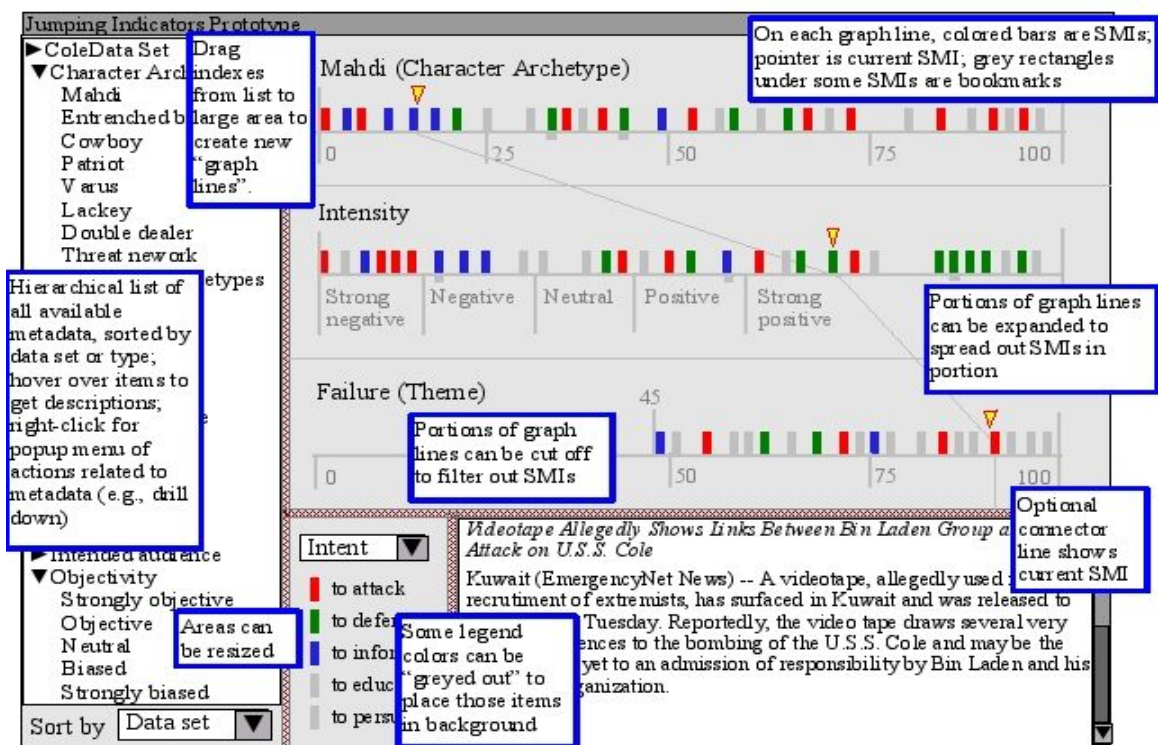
Jumping Indicators Prototype

►ColeData Set
▼Character Arch
Mahdi
Entrenched b
Cowboy
Patriot
Varus
Lackey
Double dealer
Threat nework
etypes

Drag indexes from list to large area to create new "graph lines".

Hierarchical list of all available metadata, sorted by data set or type; hover over items to get descriptions; right-click for popup menu of actions related to metadata (e.g., drill down)

►Intended audience
▼Objectivity
Strongly objective
Objective
Neutral
Biased
Strongly biased

Areas can be resized

Sort by Data set

On each graph line, colored bars are SMIs; pointer is current SMI; grey rectangles under some SMIs are bookmarks

Mahdi (Character Archetype)

0 25 50 75 100

Intensity

Strong negative | Negative | Neutral | Positive | Strong positive

Portions of graph lines can be expanded to spread out SMIs in portion

Failure (Theme)

45

Portions of graph lines can be cut off to filter out SMIs

0 50 75 100

Optional connector line shows current SMI

Intent

to attack
to defe
to infor
to educ
to pers

Some legend colors can be "greyed out" to place those items in background

Videotape Allegedly Shows Links Between Bin Laden Group a Attack on U.S.S. Cole

Kuwait (EmergencyNet News) -- A videotape, allegedly used recrutiment of extremists, has surfaced in Kuwait and was released to Tuesday. Reportedly, the video tape draws several very ences to the bombing of the U.S.S. Cole and may be the yet to an admission of responsibility by Bin Laden and his ganization.